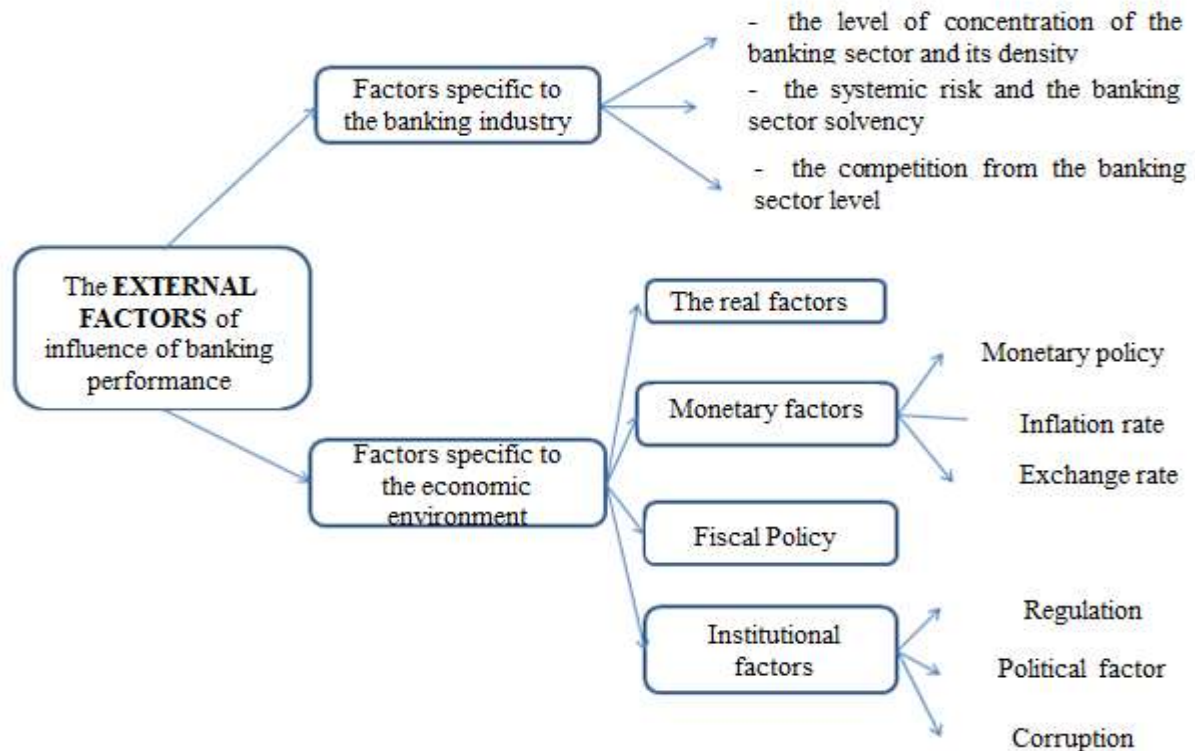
The **EXTERNAL FACTORS** of influence of banking performance

Factors specific to the banking industry

- the level of concentration of the banking sector and its density

- the systemic risk and the banking sector solvency

- the competition from the banking sector level

Factors specific to the economic environment

The real factors

Monetary factors

Monetary policy

Inflation rate

Exchange rate

Fiscal Policy

Institutional factors

Regulation

Political factor

Corruption